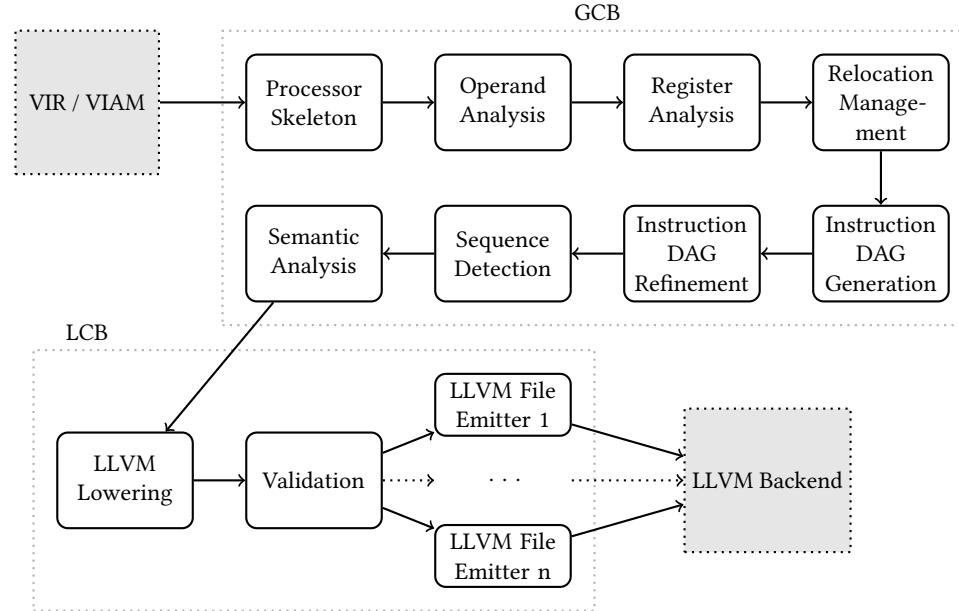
GCB

VIR / VIAM

Processor Skeleton

Operand Analysis

Register Analysis

Relocation Management

Instruction DAG Generation

Instruction DAG Refinement

Sequence Detection

Semantic Analysis

LCB

LLVM Lowering

Validation

LLVM File Emitter 1

. . .

LLVM File Emitter n

LLVM Backend